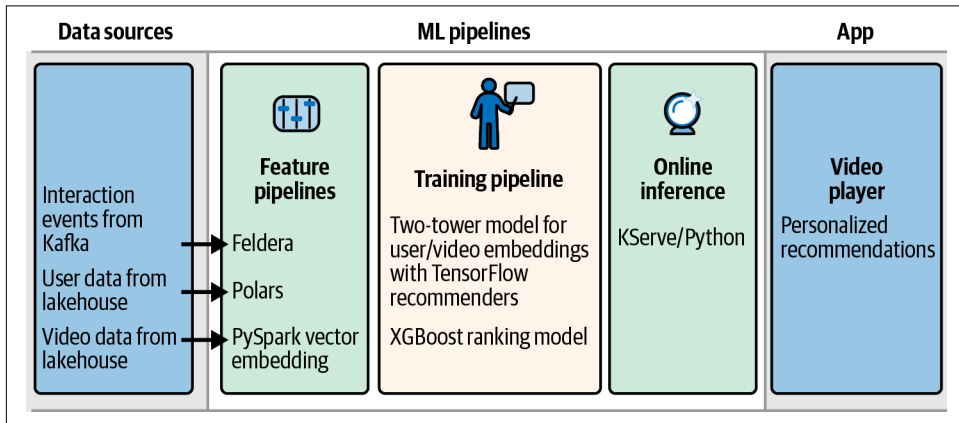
Data sources

ML pipelines

App

Interaction events from Kafka

User data from lakehouse

Video data from lakehouse

Feature pipelines

Feldera

Polars

PySpark vector embedding

Training pipeline

Two-tower model for user/video embeddings with TensorFlow recommenders

XGBoost ranking model

Online inference

KServe/Python

Video player

Personalized recommendations